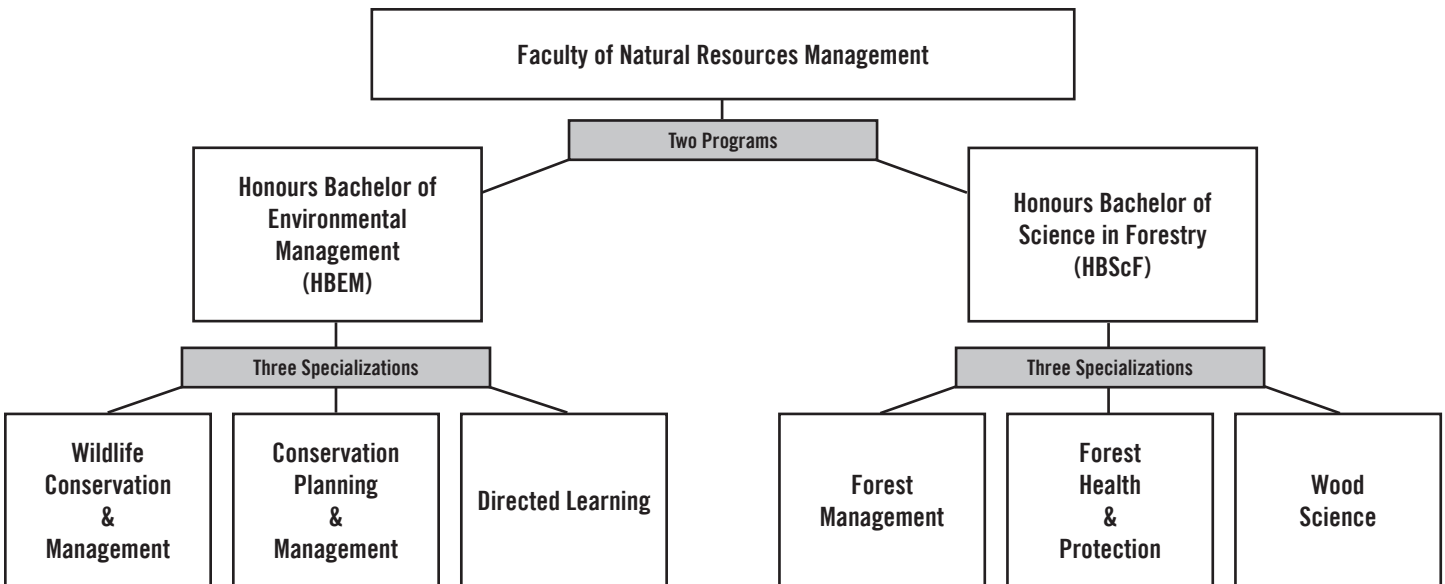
Faculty of Natural Resources Management

Two Programs

Honours Bachelor of Environmental Management (HBEM)

Three Specializations

Wildlife Conservation & Management

Conservation Planning & Management

Directed Learning

Honours Bachelor of Science in Forestry (HBScF)

Three Specializations

Forest Management

Forest Health & Protection

Wood Science